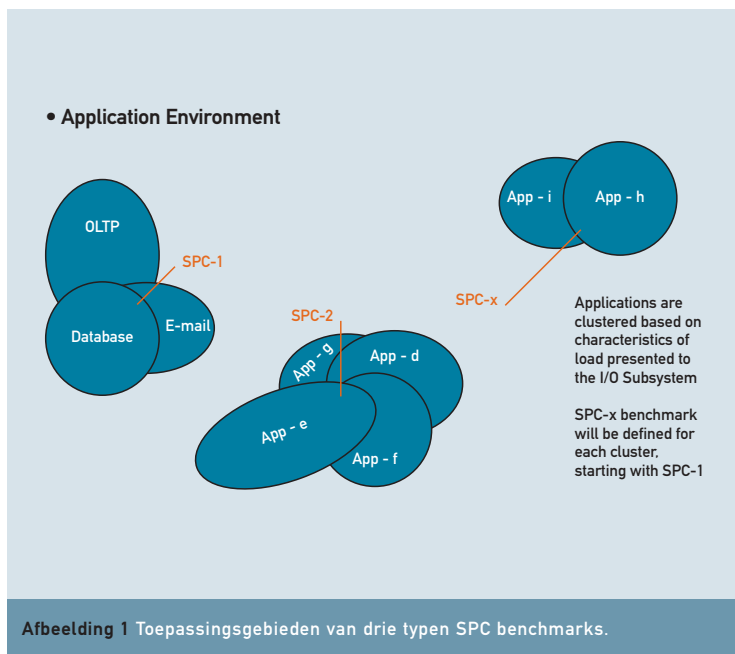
• Application Environment

App - i
App - h

OLTP
SPC-1
Database
E-mail

SPC-x

SPC-2
App - g
App - d
App - e
App - f

Applications are clustered based on characteristics of load presented to the I/O Subsystem

SPC-x benchmark will be defined for each cluster, starting with SPC-1

Afbeelding 1 Toepassingsgebieden van drie typen SPC benchmarks.